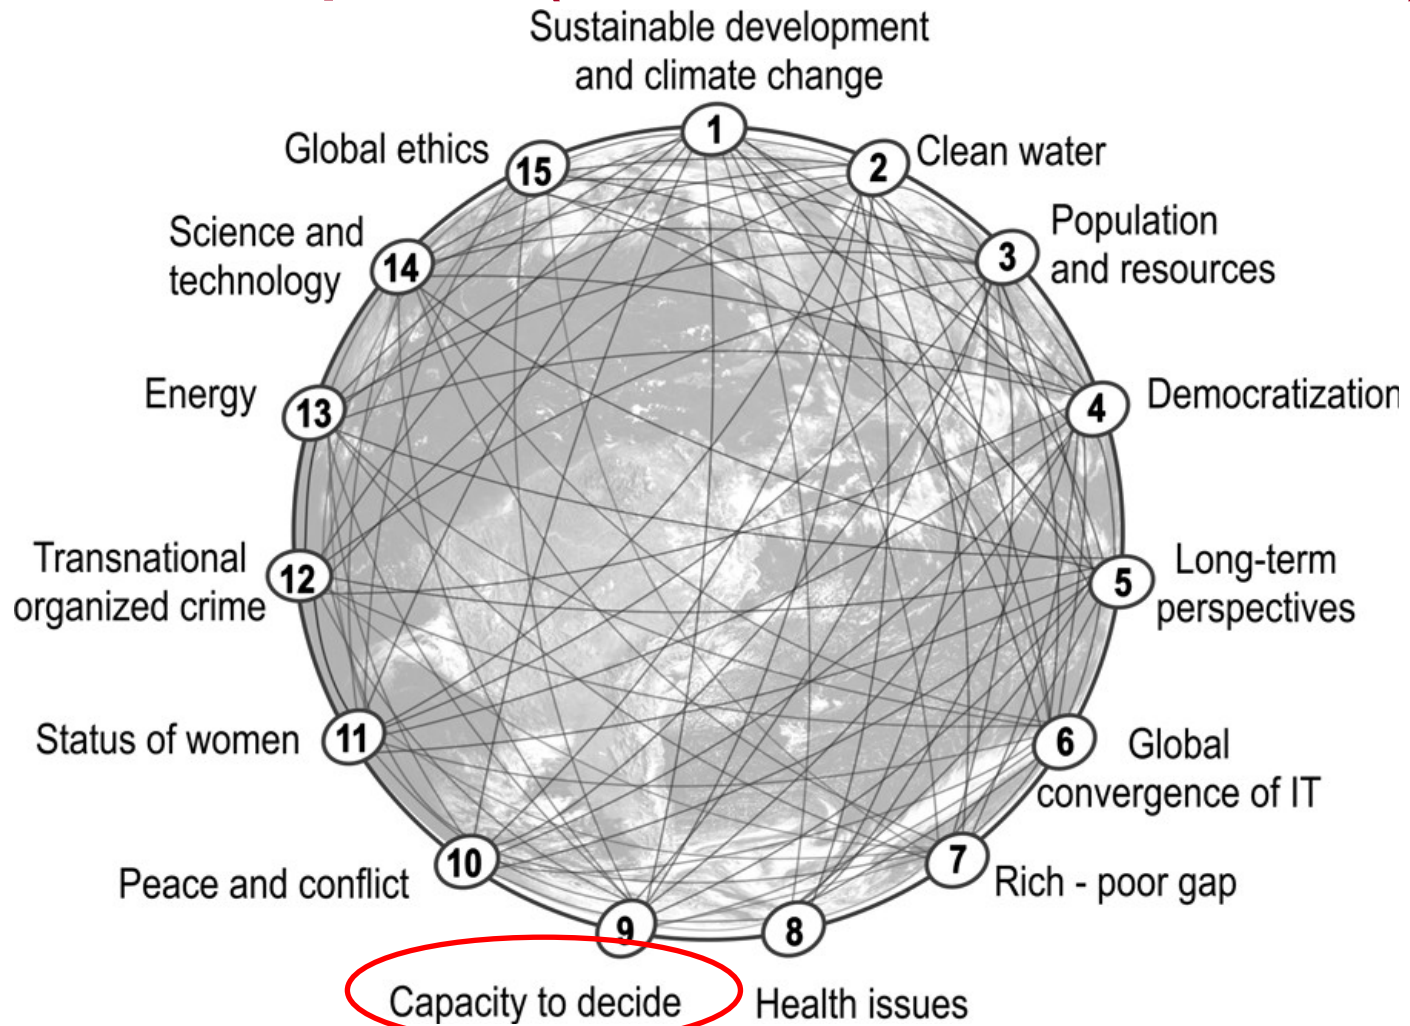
Sustainable development and climate change
1
2 Clean water
3 Population and resources
4 Democratization
5 Long-term perspectives
6 Global convergence of IT
7 Rich - poor gap
8
Health issues
9
Capacity to decide
10
Peace and conflict
11
Status of women
12
Transnational organized crime
13
Energy
14
Science and technology
15
Global ethics